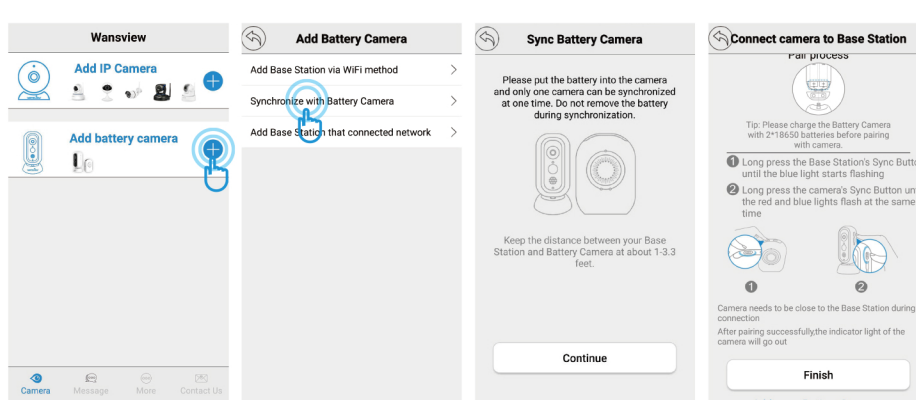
Wansview

Add IP Camera

Add battery camera

Camera Message More Contact Us

Add Battery Camera

Add Base Station via WiFi method

Synchronize with Battery Camera

Add Base Station that connected network

Sync Battery Camera

Please put the battery into the camera and only one camera can be synchronized at one time. Do not remove the battery during synchronization.

Keep the distance between your Base Station and Battery Camera at about 1-3.3 feet.

Continue

Connect camera to Base Station

Pair process

Tip: Please charge the Battery Camera with 2*18650 batteries before pairing with camera.

❶ Long press the Base Station's Sync Butto until the blue light starts flashing

❷ Long press the camera's Sync Button un the red and blue lights flash at the same time

❶ ❷

Camera needs to be close to the Base Station during connection

After pairing successfully,the indicator light of the camera will go out

Finish